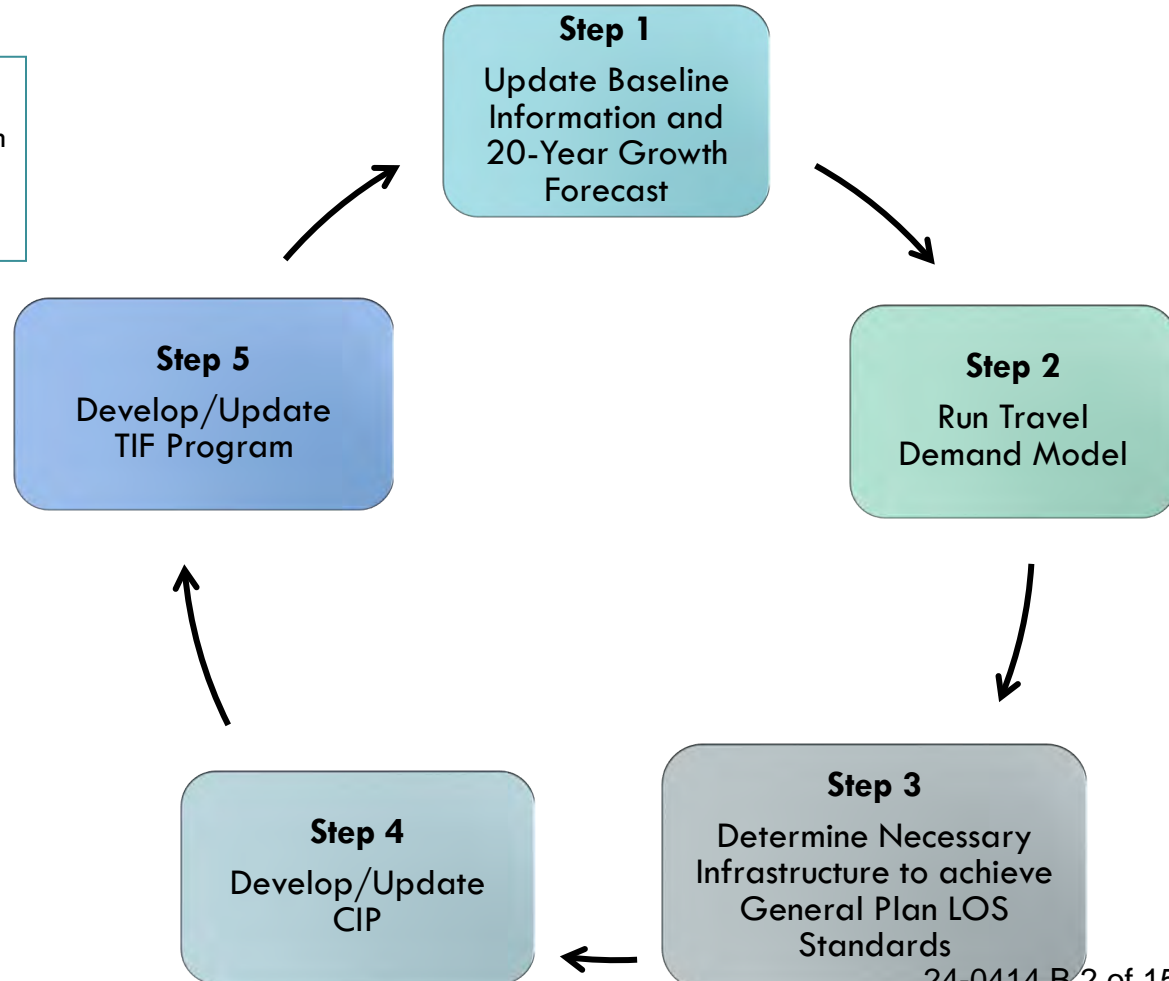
n

Step 1
Update Baseline Information and 20-Year Growth Forecast

Step 2
Run Travel Demand Model

Step 3
Determine Necessary Infrastructure to achieve General Plan LOS Standards

Step 4
Develop/Update CIP

Step 5
Develop/Update TIF Program

24-0414 B 2 of 1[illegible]